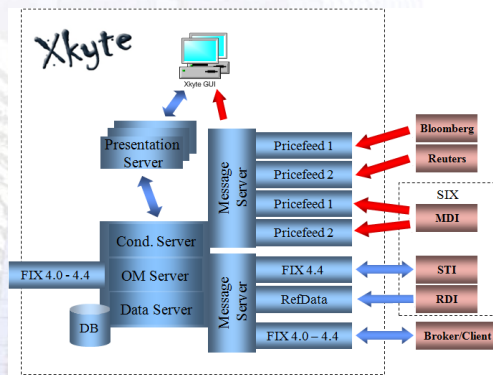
Xkyte

Xkyte GUI

Presentation Server

Message Server

Pricefeed 1

Pricefeed 2

Pricefeed 1

Pricefeed 2

Bloomberg

Reuters

SIX

MDI

Cond. Server

OM Server

Data Server

FIX 4.0 - 4.4

DB

Message Server

FIX 4.4

RefData

FIX 4.0 – 4.4

STI

RDI

Broker/Client